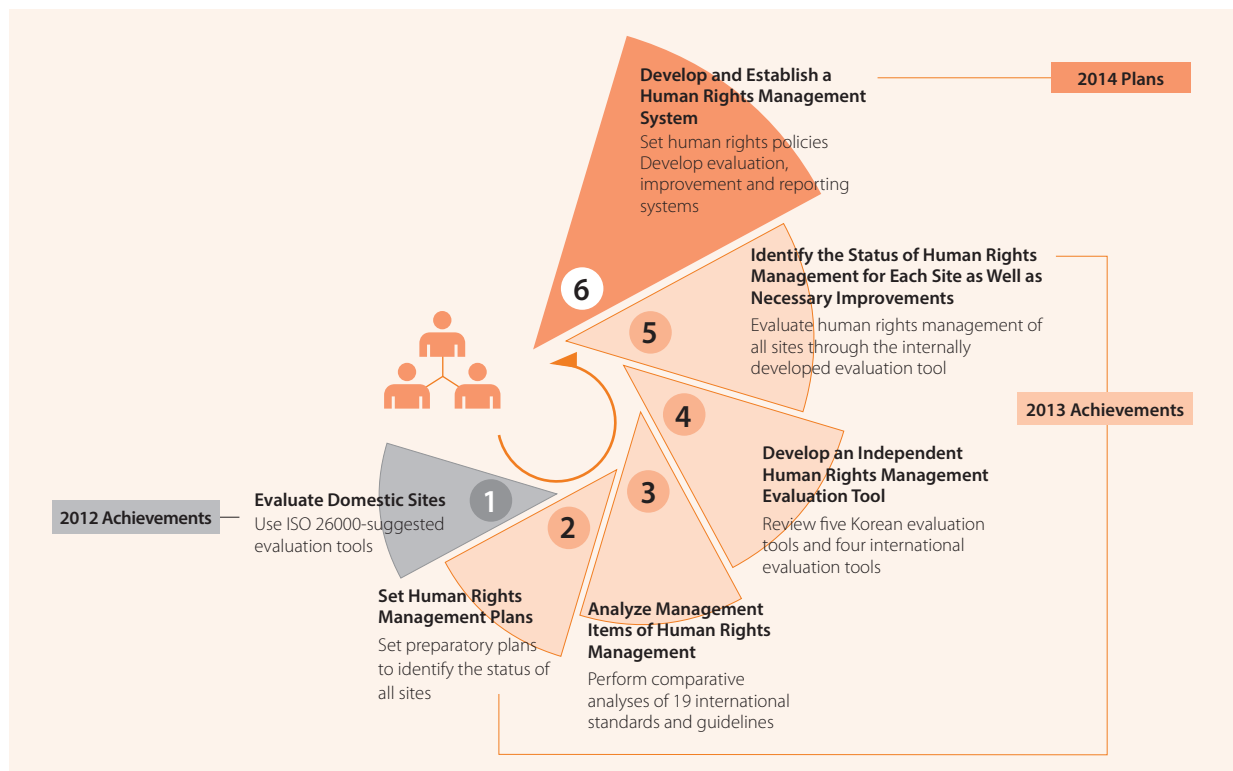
Develop and Establish a Human Rights Management System
Set human rights policies
Develop evaluation, improvement and reporting systems

2014 Plans

6

Identify the Status of Human Rights Management for Each Site as Well as Necessary Improvements
Evaluate human rights management of all sites through the internally developed evaluation tool

5

4

2013 Achievements

Develop an Independent Human Rights Management Evaluation Tool
Review five Korean evaluation tools and four international evaluation tools

1

3

2012 Achievements

Evaluate Domestic Sites
Use ISO 26000-suggested evaluation tools

2

Set Human Rights Management Plans
Set preparatory plans to identify the status of all sites

Analyze Management Items of Human Rights Management
Perform comparative analyses of 19 international standards and guidelines